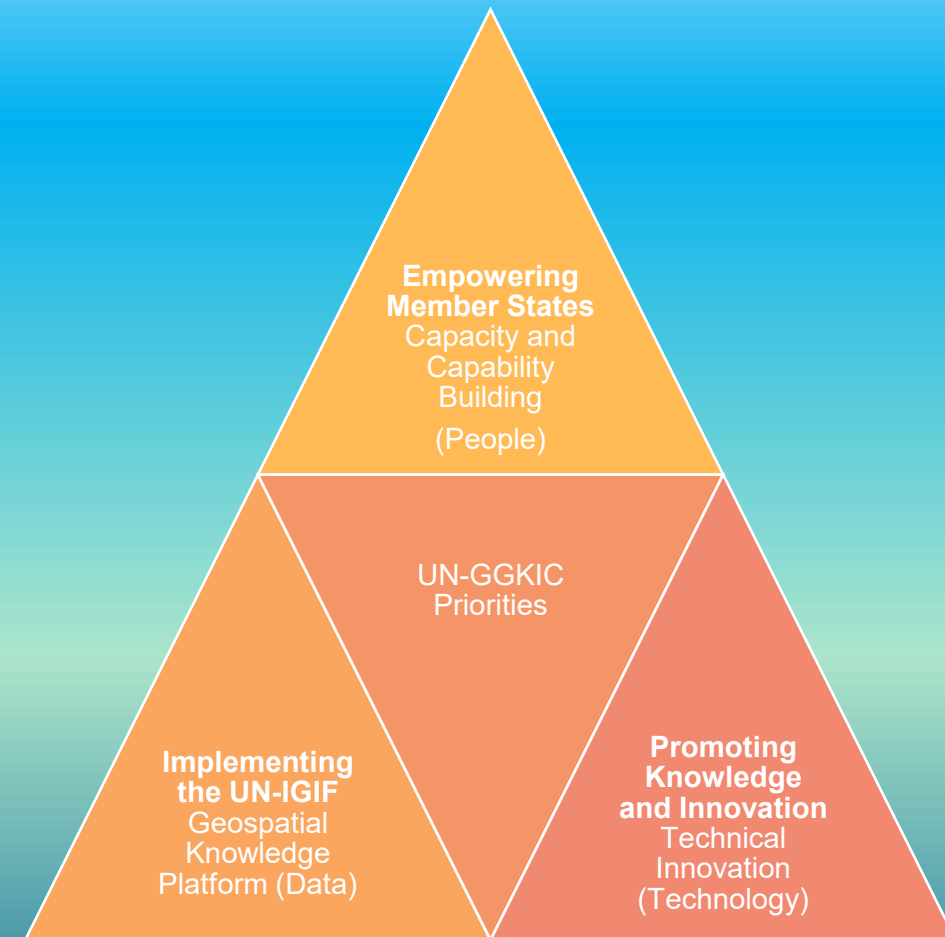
**Empowering Member States**
Capacity and Capability Building

(People)

UN-GGKIC Priorities

**Implementing the UN-IGIF**
Geospatial Knowledge Platform (Data)

**Promoting Knowledge and Innovation**
Technical Innovation (Technology)